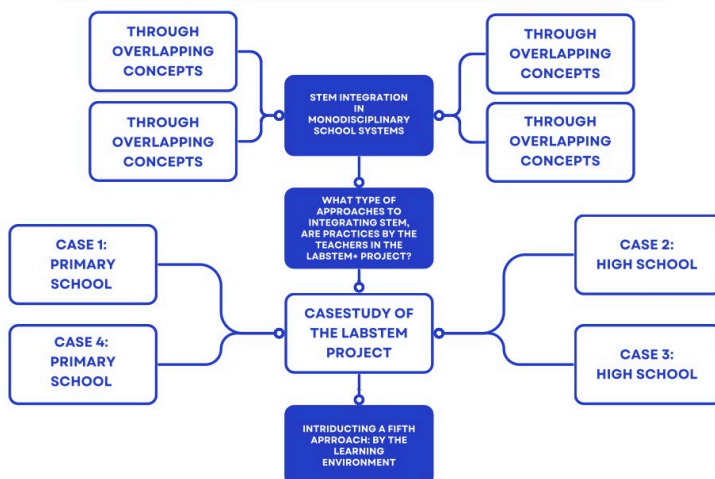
THROUGH OVERLAPPING CONCEPTS

THROUGH OVERLAPPING CONCEPTS

STEM INTEGRATION IN MONODISCIPLINARY SCHOOL SYSTEMS

THROUGH OVERLAPPING CONCEPTS

THROUGH OVERLAPPING CONCEPTS

WHAT TYPE OF APPROACHES TO INTEGRATING STEM, ARE PRACTICES BY THE TEACHERS IN THE LABSTEM+ PROJECT?

CASE 1: PRIMARY SCHOOL

CASE 4: PRIMARY SCHOOL

CASESTUDY OF THE LABSTEM PROJECT

CASE 2: HIGH SCHOOL

CASE 3: HIGH SCHOOL

INTRODUCTING A FIFTH APRROACH: BY THE LEARNING ENVIRONMENT